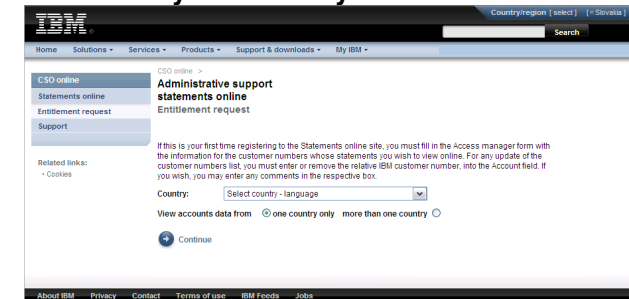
IBM

Country/region [ select ] [ Slovakia ]

Search

Home Solutions ▾ Services ▾ Products ▾ Support & downloads ▾ My IBM ▾

CSO online
Statements online
Entitlement request
Support

Related links:
• Cookies

CSO online >

Administrative support statements online

Entitlement request

If this is your first time registering to the Statements online site, you must fill in the Access manager form with the information for the customer numbers whose statements you wish to view online. For any update of the customer numbers list, you must enter or remove the relative IBM customer number, into the Account field. If you wish, you may enter any comments in the respective box.

Country: Select country - language

View accounts data from one country only more than one country

Continue

About IBM Privacy Contact Terms of use IBM Feeds Jobs